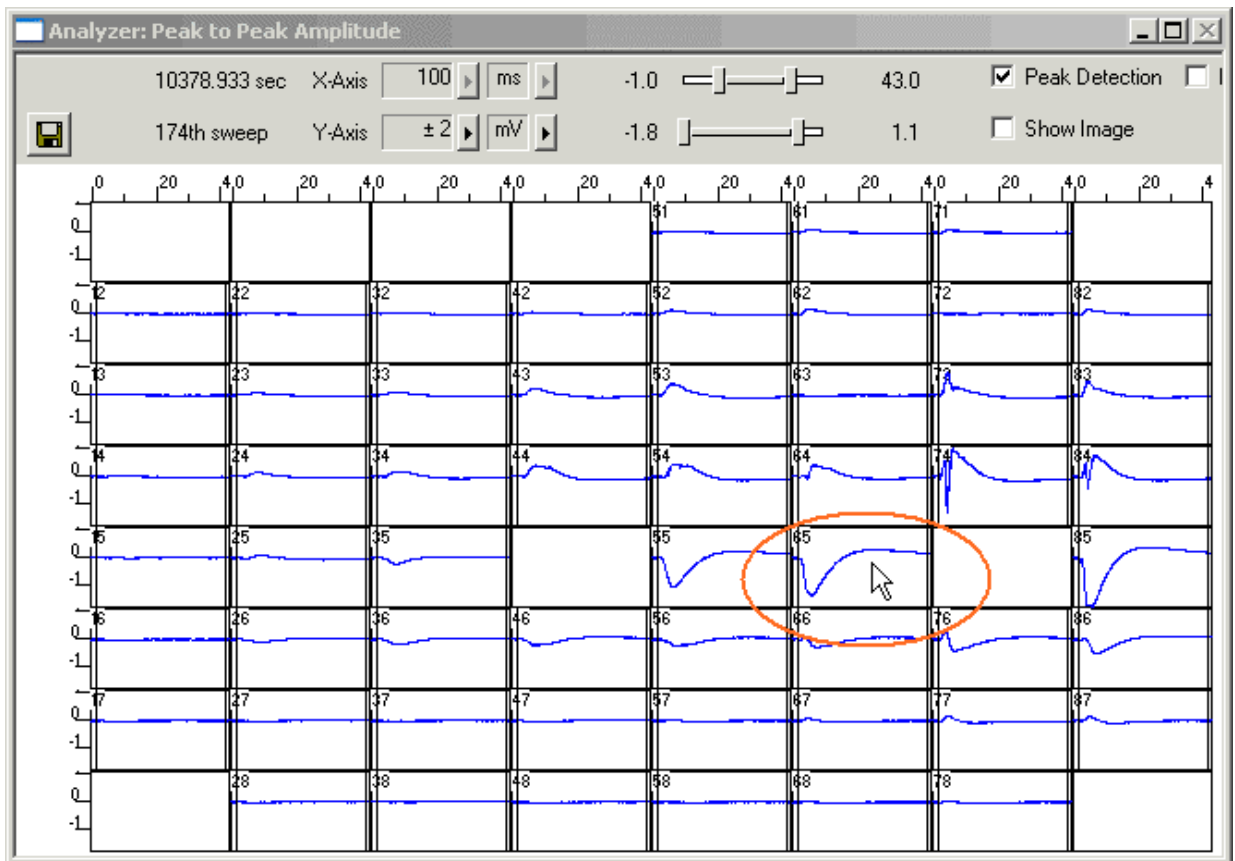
Analyzer: Peak to Peak Amplitude

10378.933 sec X-Axis 100 ms -1.0 43.0 Peak Detection

174th sweep Y-Axis ± 2 mV -1.8 1.1 Show Image

0 20 40 20 40 20 40 20 40 20 40 20 40 20 40 20 4

0
-1
51
61
71

0
-1
12
22
32
42
52
62
72
82

0
-1
13
23
33
43
53
63
73
83

0
-1
14
24
34
44
54
64
74
84

0
-1
15
25
35
55
65
85

0
-1
16
26
36
46
56
66
76
86

0
-1
17
27
37
47
57
67
77
87

0
-1
28
38
48
58
68
78